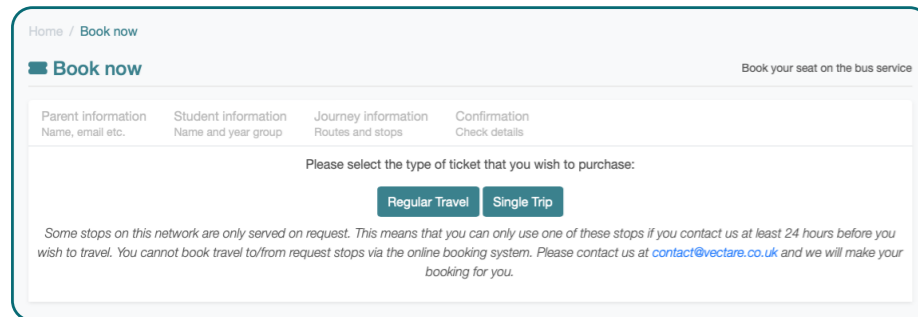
Home / Book now

Book now

Book your seat on the bus service

Parent information
Name, email etc.

Student information
Name and year group

Journey information
Routes and stops

Confirmation
Check details

Please select the type of ticket that you wish to purchase:

Regular Travel

Single Trip

Some stops on this network are only served on request. This means that you can only use one of these stops if you contact us at least 24 hours before you wish to travel. You cannot book travel to/from request stops via the online booking system. Please contact us at contact@vectare.co.uk and we will make your booking for you.